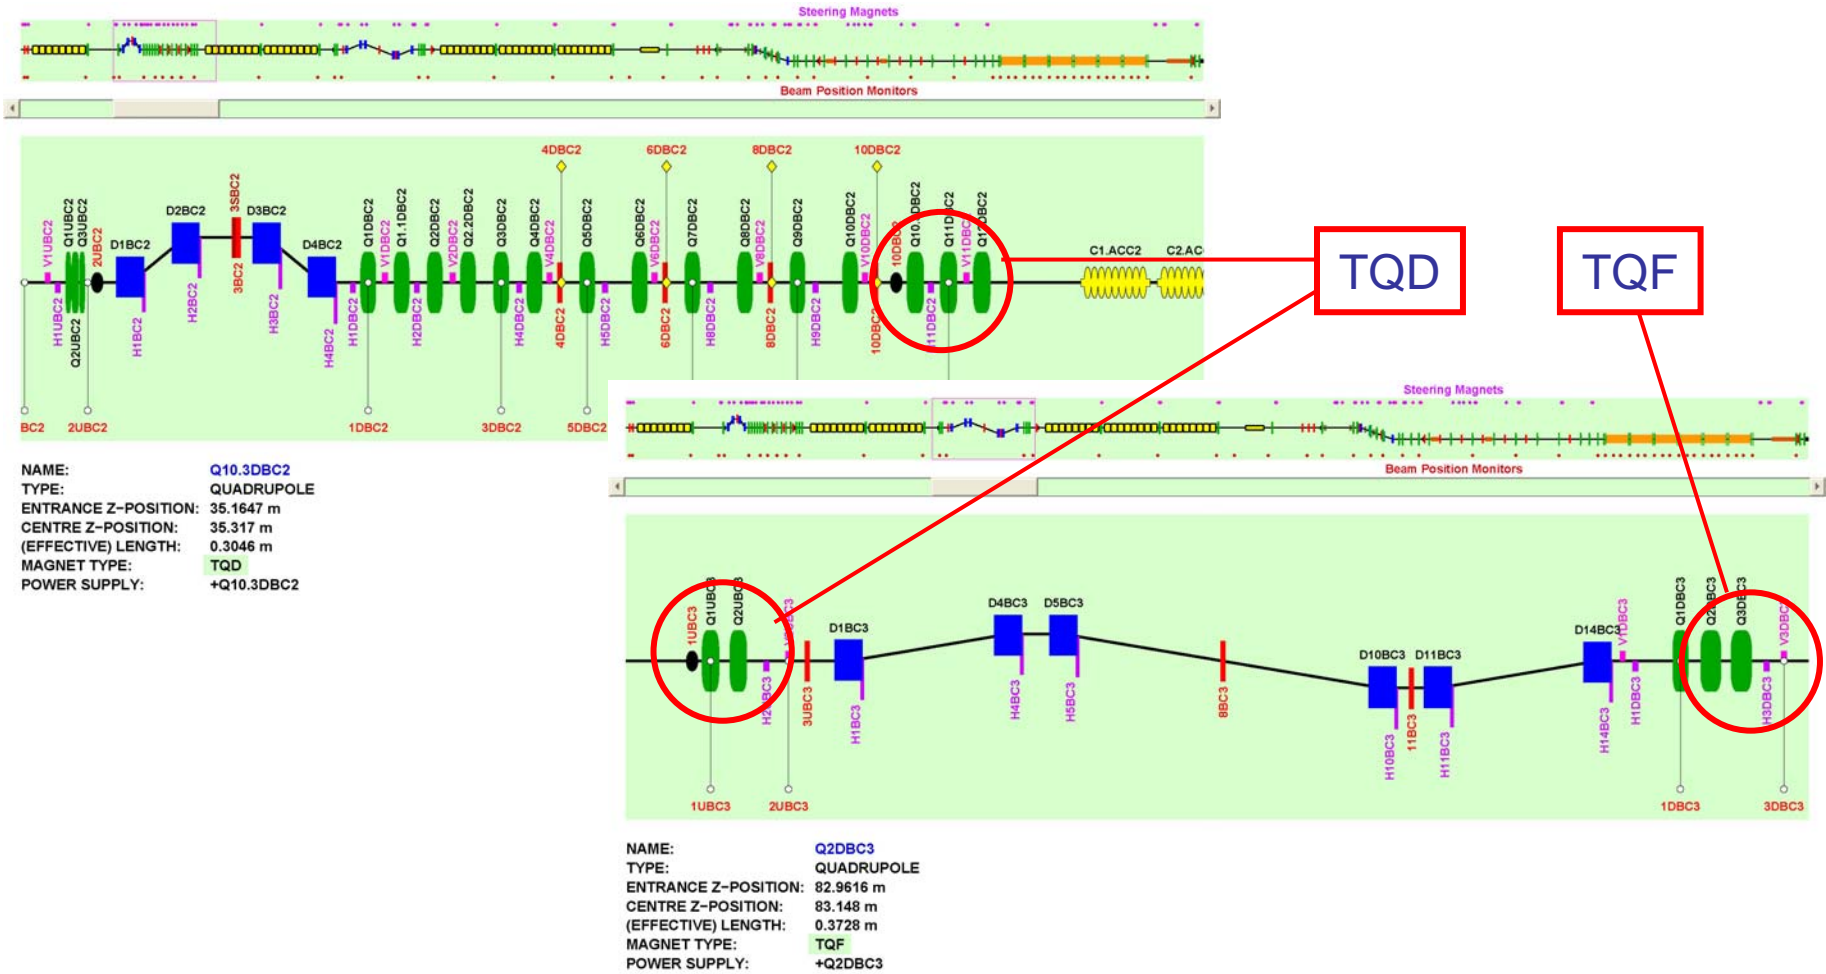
Steering Magnets

Beam Position Monitors

4DBC2 6DBC2 8DBC2 10DBC2

V1UBC2 Q1UBC2 Q3UBC2 2UBC2 D1BC2 D2BC2 3SBC2 D3BC2 D4BC2 Q1DBC2 Q1.1DBC2 Q2DBC2 Q2.2DBC2 Q3DBC2 Q4DBC2 Q5DBC2 Q6DBC2 Q7DBC2 Q8DBC2 Q9DBC2 Q10DBC2 10DB Q10.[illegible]DBC2 Q11D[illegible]C2 Q1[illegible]DBC2 C1.ACC2 C2.AC

V1DBC2 V2DBC2 V4DBC2 V6DBC2 V8DBC2 V10DBC2 V11DBC

H1UBC2 Q2UBC2 H1BC2 H2BC2 3BC2 H3BC2 H4BC2 H1DBC2 H2DBC2 H4DBC2 4DBC2 H5DBC2 6DBC2 H8DBC2 8DBC2 H9DBC2 10DBC2 11DBC2

BC2 2UBC2 1DBC2 3DBC2 5DBC2

TQD

TQF

NAME: Q10.3DBC2
TYPE: QUADRUPOLE
ENTRANCE Z-POSITION: 35.1647 m
CENTRE Z-POSITION: 35.317 m
(EFFECTIVE) LENGTH: 0.3046 m
MAGNET TYPE: TQD
POWER SUPPLY: +Q10.3DBC2

Steering Magnets

Beam Position Monitors

1UBC3 Q1UBC3 Q2UBC3 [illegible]BC3 D1BC3 D4BC3 D5BC3 D10BC3 D11BC3 D14BC3 V1DBC3 Q1DBC3 Q2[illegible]BC3 Q3DBC3 V3DBC

H2BC3 3UBC3 H1BC3 H4BC3 H5BC3 8BC3 H10BC3 11BC3 H11BC3 H14BC3 H1DBC3 H3DBC3

1UBC3 2UBC3 1DBC3 3DBC3

NAME: Q2DBC3
TYPE: QUADRUPOLE
ENTRANCE Z-POSITION: 82.9616 m
CENTRE Z-POSITION: 83.148 m
(EFFECTIVE) LENGTH: 0.3728 m
MAGNET TYPE: TQF
POWER SUPPLY: +Q2DBC3